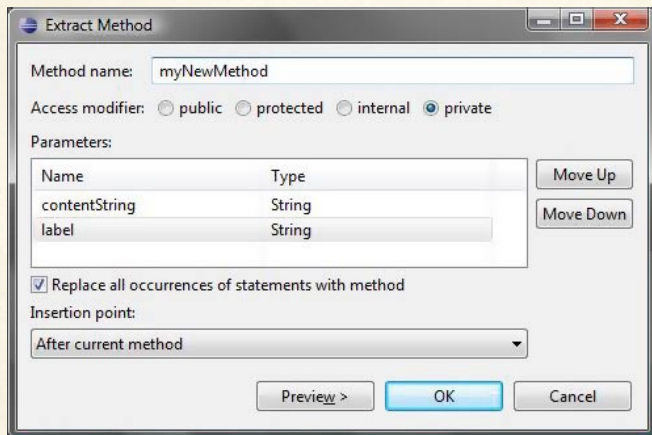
Extract Method

Method name: myNewMethod

Access modifier: public protected internal private

Parameters:

| Name | Type |
|---|---|
| contentString | String |
| label | String |

Move Up

Move Down

Replace all occurrences of statements with method

Insertion point:

After current method

Preview >

OK

Cancel